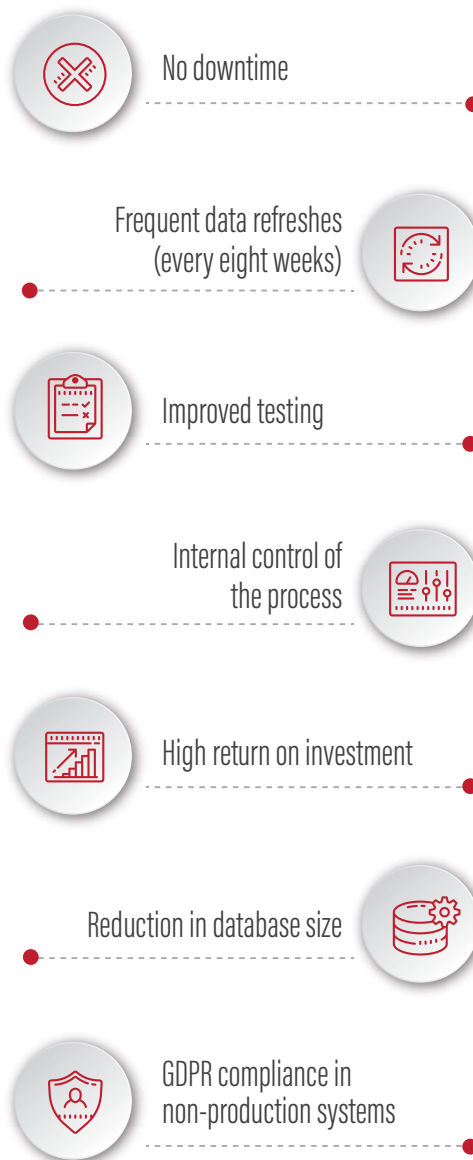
No downtime

Frequent data refreshes (every eight weeks)

Improved testing

Internal control of the process

High return on investment

Reduction in database size

GDPR compliance in non-production systems